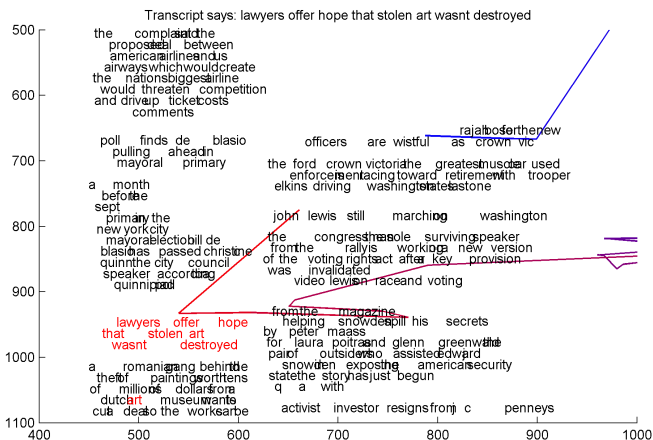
Transcript says: lawyers offer hope that stolen art wasnt destroyed

500
600
700
800
900
1000
1100

400
500
600
700
800
900
1000

the complaint said the proposed deal between american airlines and us airways which would create the nations biggest airline would threaten competition and drive up ticket costs comments

poll finds de blasio pulling ahead in mayoral primary

a month before the sept primary in the new york city mayoral election bill de blasio has passed christine quinn the city council speaker according to a quinnipiac poll

officers are wistful as crown vic

rajat boser for the new

the ford crown victoria the greatest muscle car used enforcement is racing toward retirement with trooper elkins driving washington states last one

john lewis still marching on washington

the congressman sole surviving speaker from the rally is working on a new version of the voting rights act after a key provision was invalidated

video lewis on race and voting

lawyers offer hope that stolen art wasnt destroyed

from the magazine helping snowden spill his secrets

by peter maass for laura poitras and glenn greenwald the pair of outsiders who assisted edward snowden in exposing the american security state the story has just begun

q a with

a romanian gang behind the theft of paintings worth tens of millions of dollars from a dutch art museum wants to cut a deal so the works can be

activist investor resigns from j c penneys